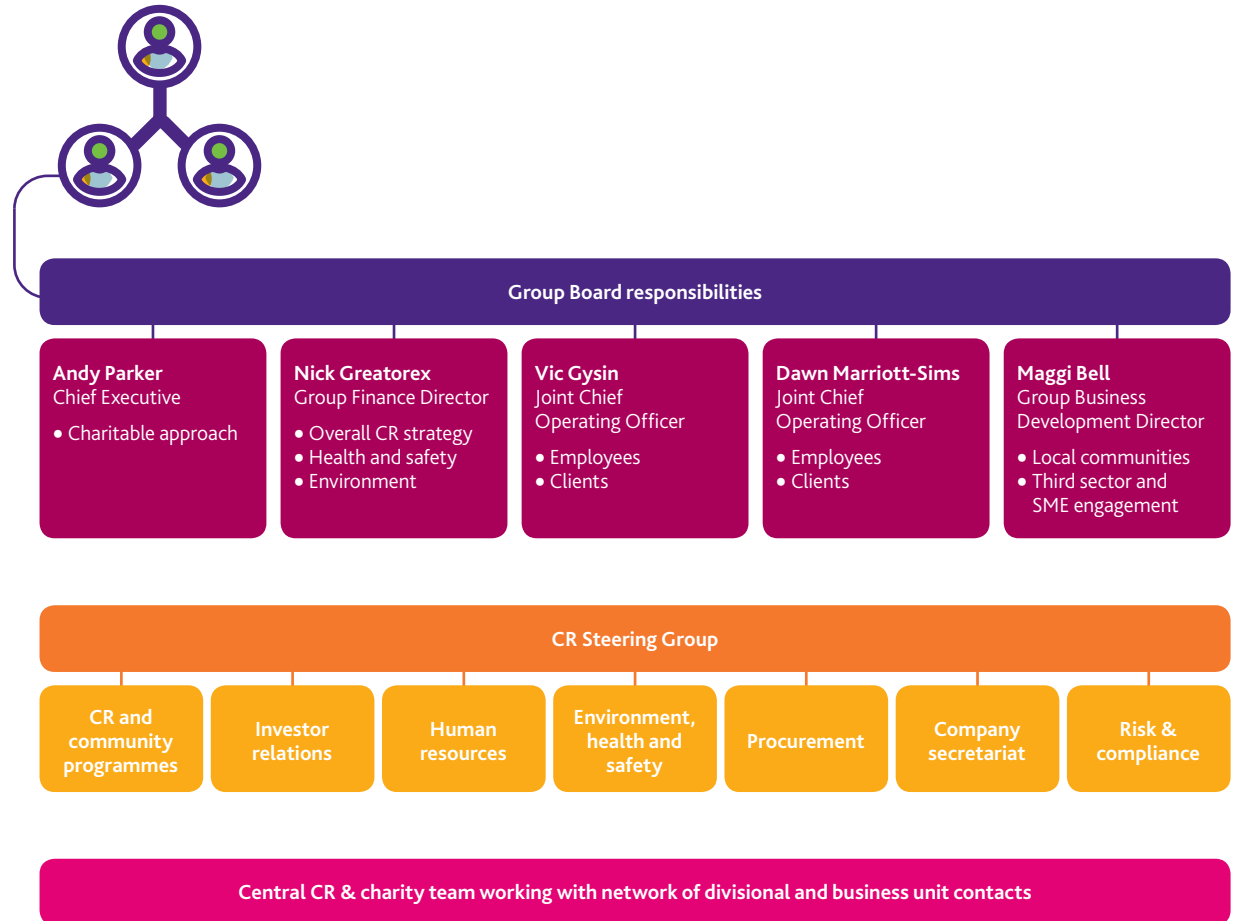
Group Board responsibilities

Andy Parker
Chief Executive
• Charitable approach

Nick Greatorex
Group Finance Director
• Overall CR strategy
• Health and safety
• Environment

Vic Gysin
Joint Chief Operating Officer
• Employees
• Clients

Dawn Marriott-Sims
Joint Chief Operating Officer
• Employees
• Clients

Maggi Bell
Group Business Development Director
• Local communities
• Third sector and SME engagement

CR Steering Group

CR and community programmes

Investor relations

Human resources

Environment, health and safety

Procurement

Company secretariat

Risk & compliance

Central CR & charity team working with network of divisional and business unit contacts